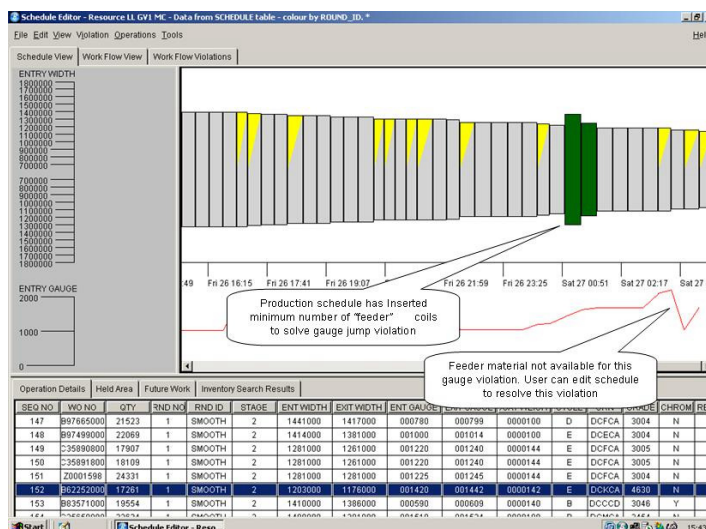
Schedule Editor - Resource LL GV1 MC - Data from SCHEDULE table - colour by ROUND_ID. *

File Edit View Violation Operations Tools

Hel

Schedule View | Work Flow View | Work Flow Violations

ENTRY WIDTH
1800000
1700000
1600000
1500000
1400000
1300000
1200000
1100000
1000000
900000
800000
700000

700000
800000
900000
1000000
1100000
1200000
1300000
1400000
1500000
1600000
1700000
1800000

ENTRY GAUGE
2000

1000

0

:49 Fri 26 16:15 Fri 26 17:41 Fri 26 19:07 Fri 26 21:59 Fri 26 23:25 Sat 27 00:51 Sat 27 02:17 Sat 27

Production schedule has Inserted minimum number of "feeder" coils to solve gauge jump violation

Feeder material not available for this gauge violation. User can edit schedule to resolve this violation

Operation Details | Held Area | Future Work | Inventory Search Results

| SEQ NO | WO NO | QTY | RND NO | RND ID | STAGE | ENT WIDTH | EXIT WIDTH | ENT GAUGE | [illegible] | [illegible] | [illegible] | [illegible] | GRADE | CHROM | RE |
|---|---|---|---|---|---|---|---|---|---|---|---|---|---|---|---|
| 147 | B97665000 | 21523 | 1 | SMOOTH | 2 | 1441000 | 1417000 | 000780 | 000799 | 0000100 | D | DCFCA | 3004 | N | |
| 148 | B97499000 | 22069 | 1 | SMOOTH | 2 | 1414000 | 1381000 | 001000 | 001014 | 0000100 | E | DCECA | 3004 | N | |
| 149 | C35890800 | 17907 | 1 | SMOOTH | 2 | 1281000 | 1261000 | 001220 | 001240 | 0000144 | E | DCFCA | 3005 | N | |
| 150 | C35891800 | 18109 | 1 | SMOOTH | 2 | 1281000 | 1261000 | 001220 | 001240 | 0000144 | E | DCFCA | 3005 | N | |
| 151 | Z0001598 | 24331 | 1 | SMOOTH | 2 | 1281000 | 1281000 | 001225 | 001245 | 0000144 | E | DCFCA | 3004 | N | |
| 152 | B62252000 | 17261 | 1 | SMOOTH | 2 | 1203000 | 1176000 | 001420 | 001442 | 0000142 | E | DCKCA | 4630 | N | |
| 153 | B63571000 | 19554 | 1 | SMOOTH | 2 | 1410000 | 1386000 | 000590 | 000609 | 0000140 | B | DCCCD | 3046 | Y | |

Start | Schedule Editor - Reso... | 15:4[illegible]